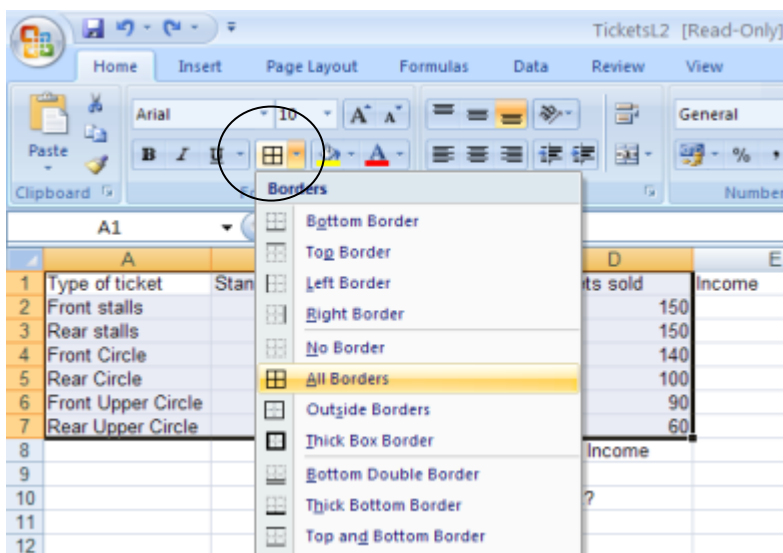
TicketsL2 [Read-Only]

Home Insert Page Layout Formulas Data Review View

Paste
Clipboard

Arial 10 A A
B I U
General
%
Number

A1

Borders
Bottom Border
Top Border
Left Border
Right Border
No Border
All Borders
Outside Borders
Thick Box Border
Bottom Double Border
Thick Bottom Border
Top and Bottom Border

| | A | B | D | E |
|---|---|---|---|---|
| 1 | Type of ticket | Stan | ts sold | Income |
| 2 | Front stalls | | 150 | |
| 3 | Rear stalls | | 150 | |
| 4 | Front Circle | | 140 | |
| 5 | Rear Circle | | 100 | |
| 6 | Front Upper Circle | | 90 | |
| 7 | Rear Upper Circle | | 60 | |
| 8 | | | Income | |
| 9 | | | | |
| 10 | | | ? | |
| 11 | | | | |
| 12 | | | | |